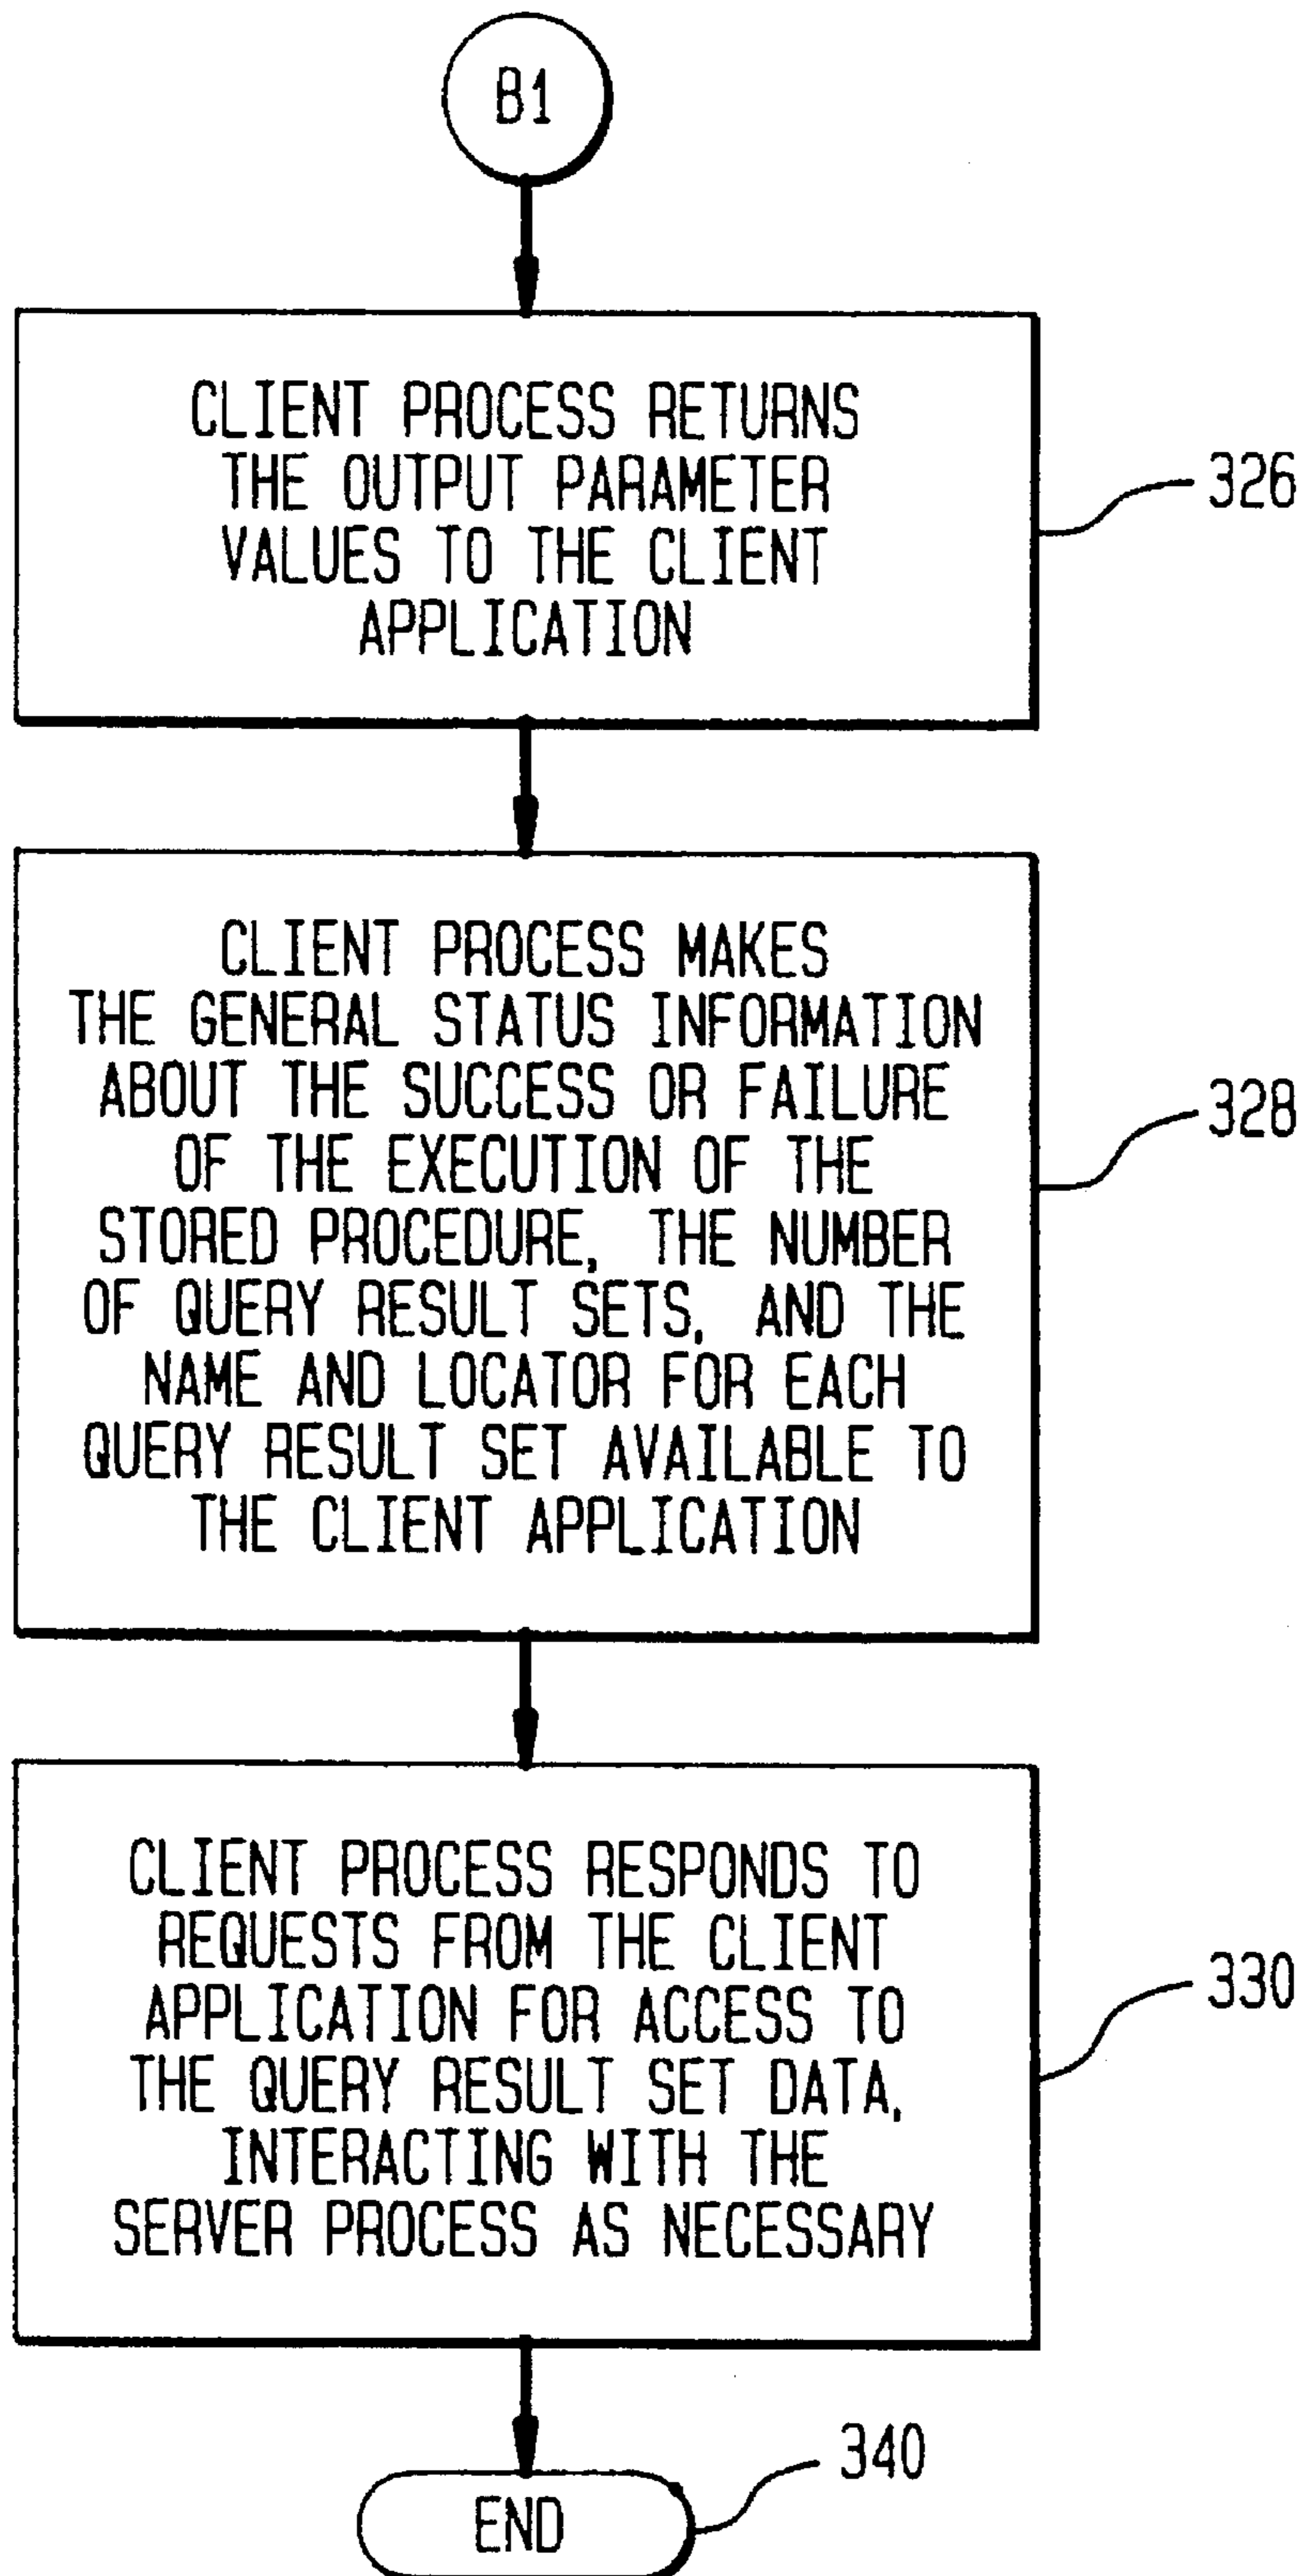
B1

CLIENT PROCESS RETURNS THE OUTPUT PARAMETER VALUES TO THE CLIENT APPLICATION

326

CLIENT PROCESS MAKES THE GENERAL STATUS INFORMATION ABOUT THE SUCCESS OR FAILURE OF THE EXECUTION OF THE STORED PROCEDURE, THE NUMBER OF QUERY RESULT SETS, AND THE NAME AND LOCATOR FOR EACH QUERY RESULT SET AVAILABLE TO THE CLIENT APPLICATION

328

CLIENT PROCESS RESPONDS TO REQUESTS FROM THE CLIENT APPLICATION FOR ACCESS TO THE QUERY RESULT SET DATA, INTERACTING WITH THE SERVER PROCESS AS NECESSARY

330

340

END